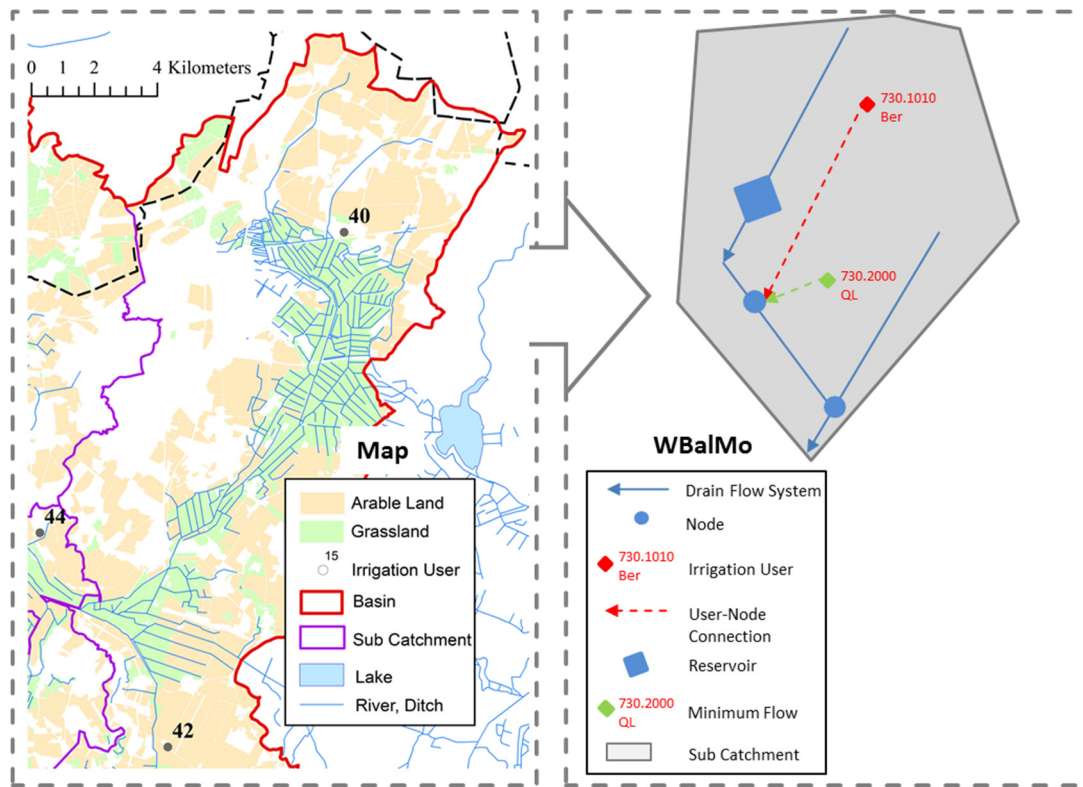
0 1 2 4 Kilometers

40

44

42

Map

Arable Land
Grassland
15
Irrigation User
Basin
Sub Catchment
Lake
River, Ditch

730.1010
Ber

730.2000
QL

WBalMo

Drain Flow System
Node
730.1010
Ber
Irrigation User
User-Node Connection
Reservoir
730.2000
QL
Minimum Flow
Sub Catchment